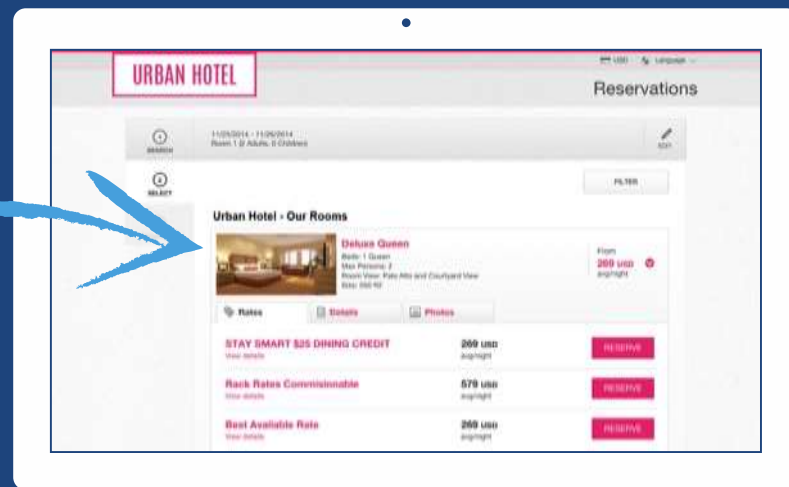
URBAN HOTEL

USD Language

Reservations

SEARCH

11/25/2014 - 11/26/2014
Room 1 @ Adults, 0 Children

EDIT

SELECT

FILTER

Urban Hotel › Our Rooms

Deluxe Queen
Beds: 1 Queen
Max Persons: 2
Room View: Palo Alto and Courtyard View
Size: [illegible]

From
269 USD
avg/night

Rates | Details | Photos

STAY SMART $25 DINING CREDIT
View details
269 USD
avg/night
RESERVE

Rack Rates Commissionable
View details
579 USD
avg/night
RESERVE

Best Available Rate
View details
269 USD
avg/night
RESERVE